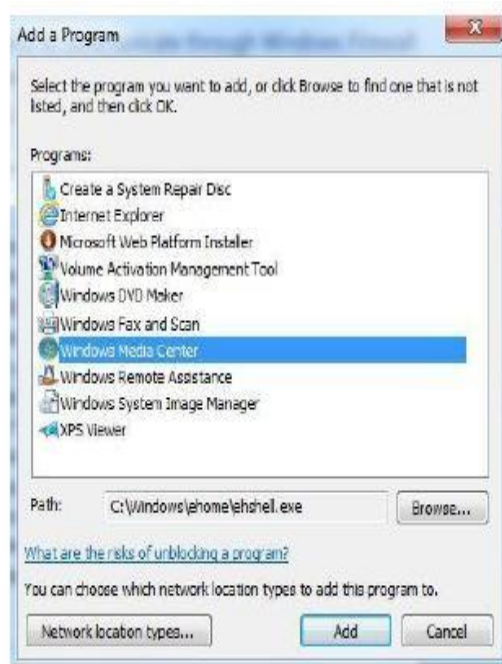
Add a Program

Select the program you want to add, or click Browse to find one that is not listed, and then click OK.

Programs:

Create a System Repair Disc
Internet Explorer
Microsoft Web Platform Installer
Volume Activation Management Tool
Windows DVD Maker
Windows Fax and Scan
Windows Media Center
Windows Remote Assistance
Windows System Image Manager
XPS Viewer

Path: C:\Windows\ehome\ehshell.exe

Browse...

What are the risks of unblocking a program?

You can choose which network location types to add this program to.

Network location types...

Add

Cancel